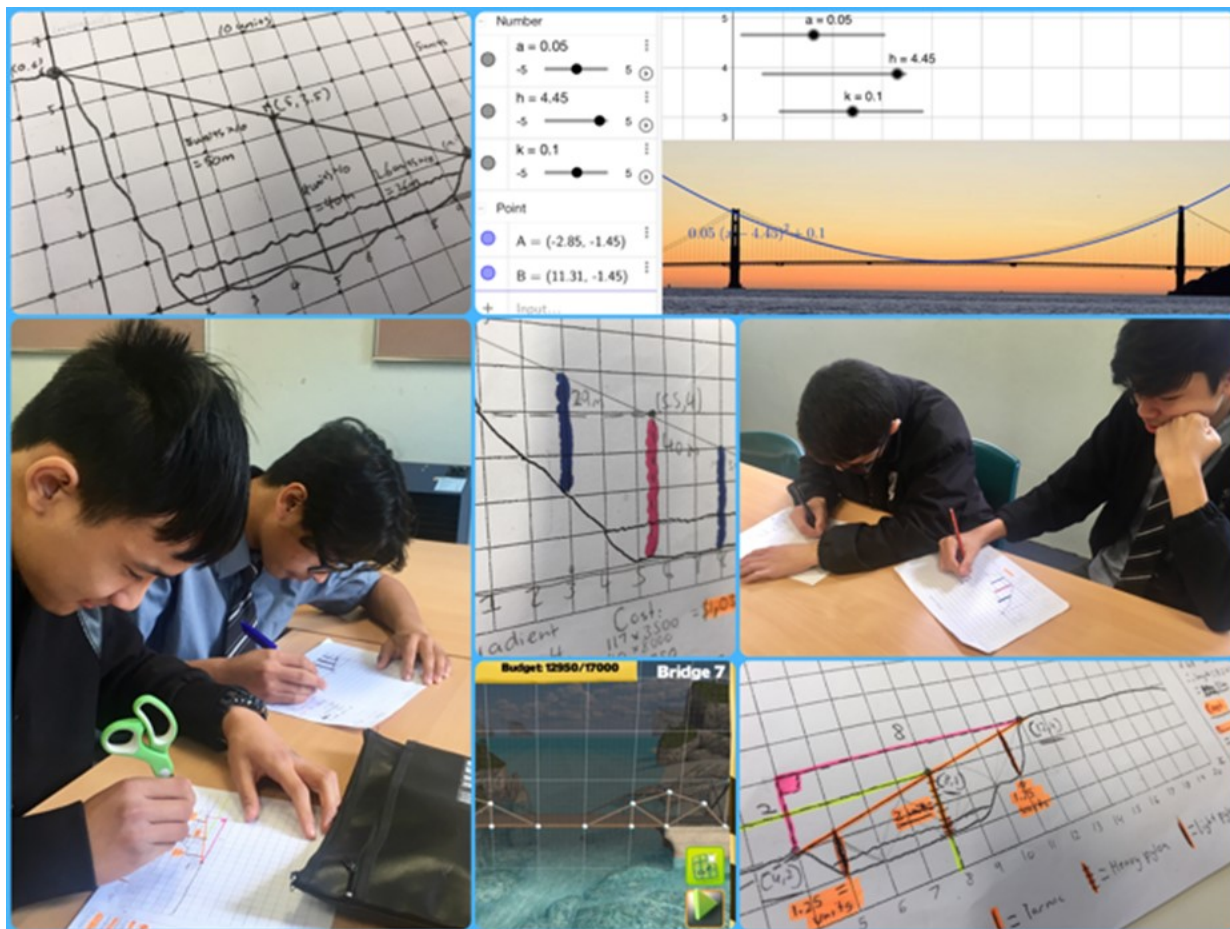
(0,4) (10 units) (5,2.5) 5 units ≈ 50m 4 units ≈ 40m 1.6 units ≈ 16m

Number
a = 0.05
-5 5
h = 4.45
-5 5
k = 0.1
-5 5
Point
A = (-2.85, -1.45)
B = (11.31, -1.45)
+ Input...

5 a = 0.05
4 h = 4.45
3 k = 0.1

$0.05(x-4.45)^2+0.1$

29m (5.5,4) 40m
1 2 3 4 5 6
Gradient Cost: $117 \times 3500$

Budget: 12950/17000
Bridge 7

8 2 (4,2) (1,0)
1.25 = 4 units
= Heavy pylon
= Light py
= Tarmac
5 6 7 8 9 10 11 12 13 14